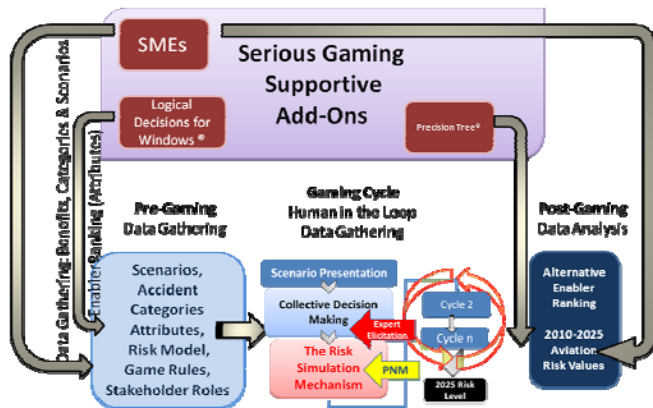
SMEs

Serious Gaming Supportive Add-Ons

Logical Decisions for Windows ®

Precision Tree®

Data Gathering: Benefits, Categories & Scenarios

Enabler Ranking (Attributes)

Pre-Gaming Data Gathering

Gaming Cycle Human in the Loop Data Gathering

Post-Gaming Data Analysis

Scenarios, Accident Categories Attributes, Risk Model, Game Rules, Stakeholder Roles

Scenario Presentation

Collective Decision Making

Expert Elicitation

The Risk Simulation Mechanism

PNM

Cycle 2

Cycle n

2025 Risk Level

Alternative Enabler Ranking

2010-2025 Aviation Risk Values